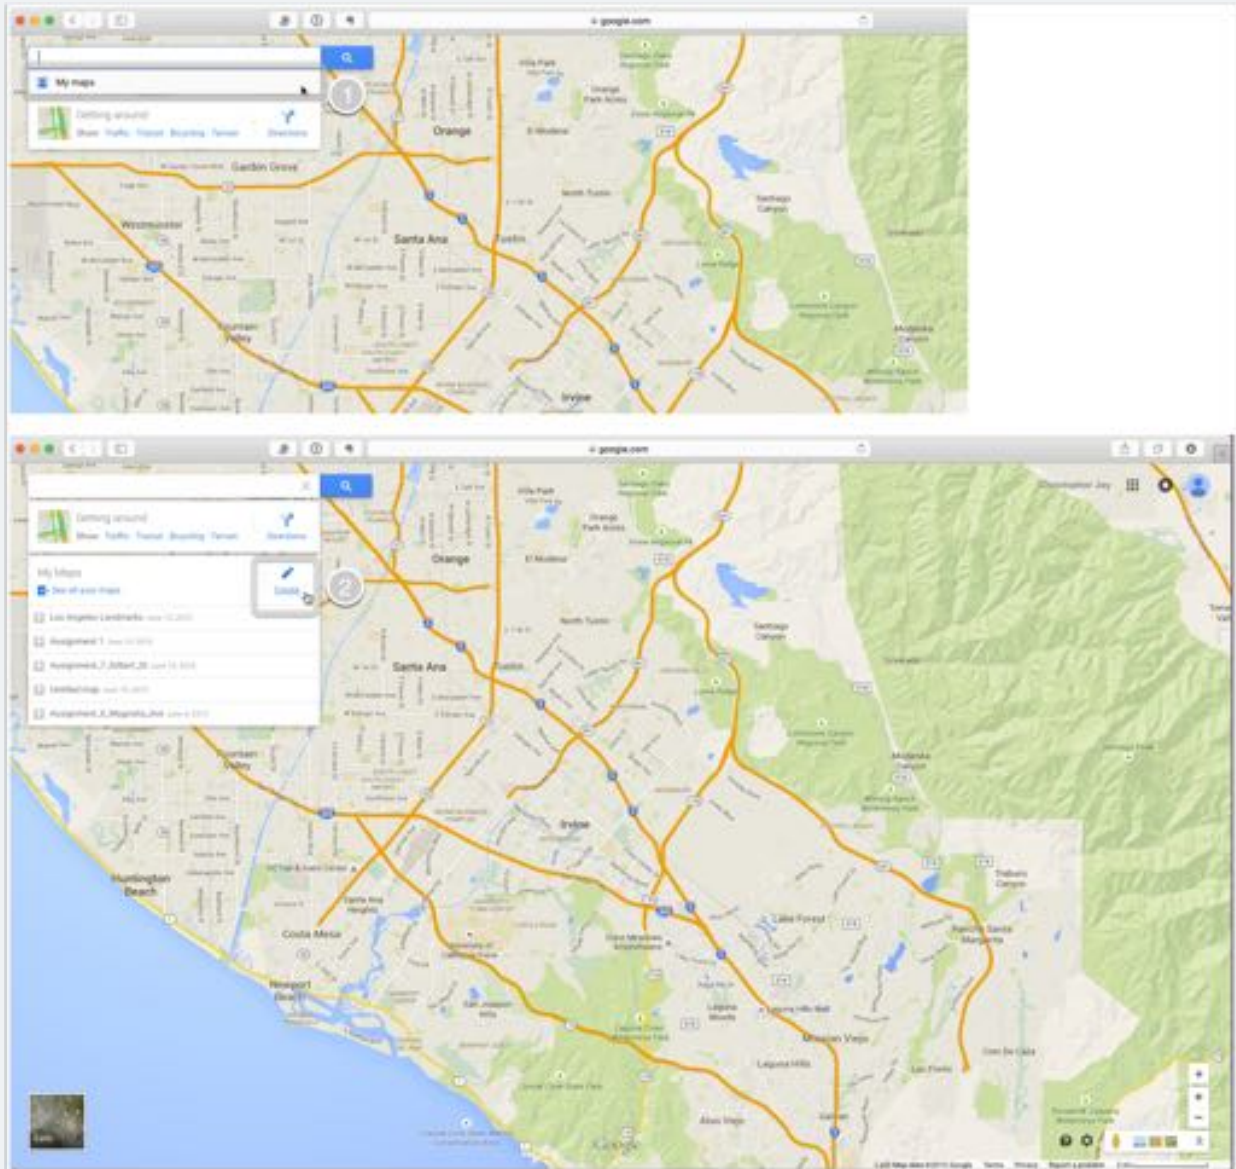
google.com

My maps

1

Getting around
Show Traffic Transit Bicycling Terrain
Directions

Villa Park
Orange
El Modena
Garden Grove
North Tustin
Westminster
Santa Ana
Tustin
Santiago Canyon
Fountain Valley
Irvine

google.com

Getting around
Show Traffic Transit Bicycling Terrain
Directions

My Maps
See all your maps
Create

2

Los Angeles Landmarks
Assignment 1
Assignment_7_Gilbert_W
Untitled map
Assignment_5_Magnolia_Ave

Villa Park
Orange
El Modena
North Tustin
Santiago Canyon
Santa Ana
Tustin
Fountain Valley
Irvine
Huntington Beach
Costa Mesa
Newport Beach
Lake Forest
Trabuco Canyon
Rancho Santa Margarita
Mission Viejo
Laguna Hills
Aliso Viejo
Coto De Caza
Modjeska Canyon

Google